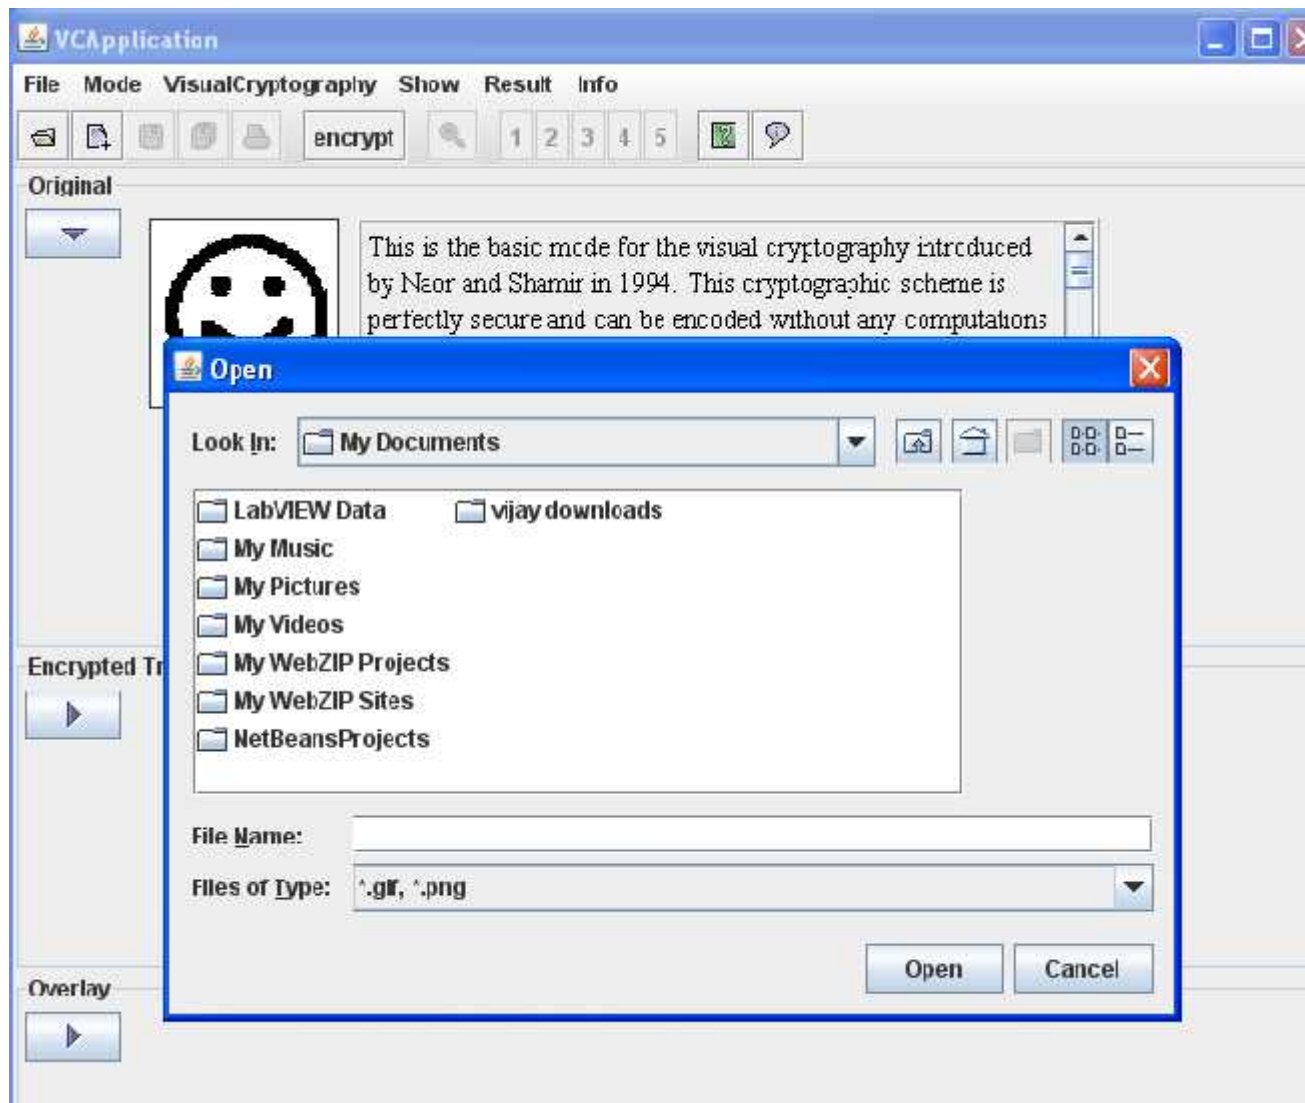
VCApplication

File Mode VisualCryptography Show Result Info

encrypt 1 2 3 4 5

Original

This is the basic mode for the visual cryptography introduced by Naor and Shamir in 1994. This cryptographic scheme is perfectly secure and can be encoded without any computations

Encrypted Tr

Overlay

Open

Look In: My Documents

LabVIEW Data
My Music
My Pictures
My Videos
My WebZIP Projects
My WebZIP Sites
NetBeansProjects
vijay downloads

File Name:

Files of Type: *.gif, *.png

Open Cancel